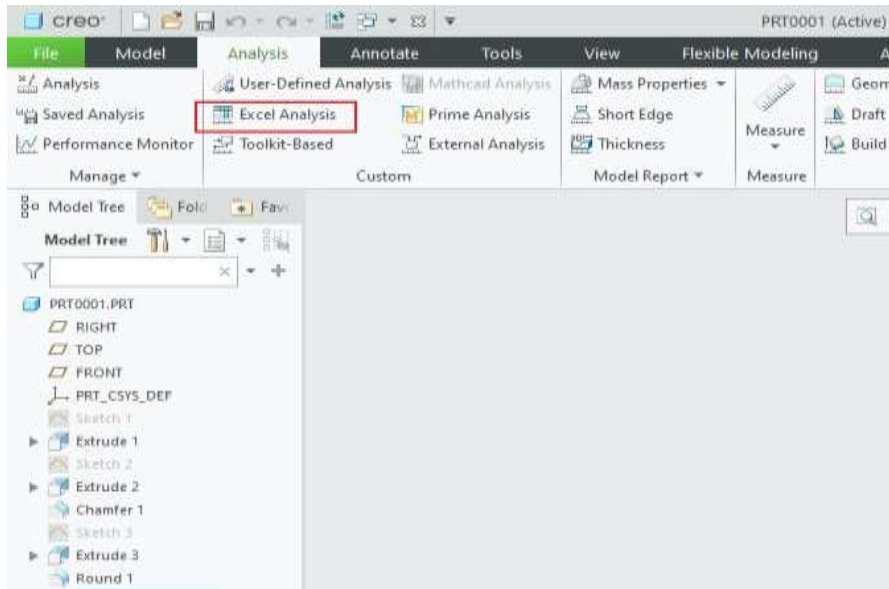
creo PRT0001 (Active)

File Model Analysis Annotate Tools View Flexible Modeling A

Analysis
Saved Analysis
Performance Monitor
Manage

User-Defined Analysis Mathcad Analysis
Excel Analysis Prime Analysis
Toolkit-Based External Analysis
Custom

Mass Properties
Short Edge
Thickness
Model Report

Measure
Measure

Geom
Draft
Build

Model Tree Fold Fav

Model Tree

PRT0001.PRT
RIGHT
TOP
FRONT
PRT_CSYS_DEF
Sketch 1
Extrude 1
Sketch 2
Extrude 2
Chamfer 1
Sketch 3
Extrude 3
Round 1